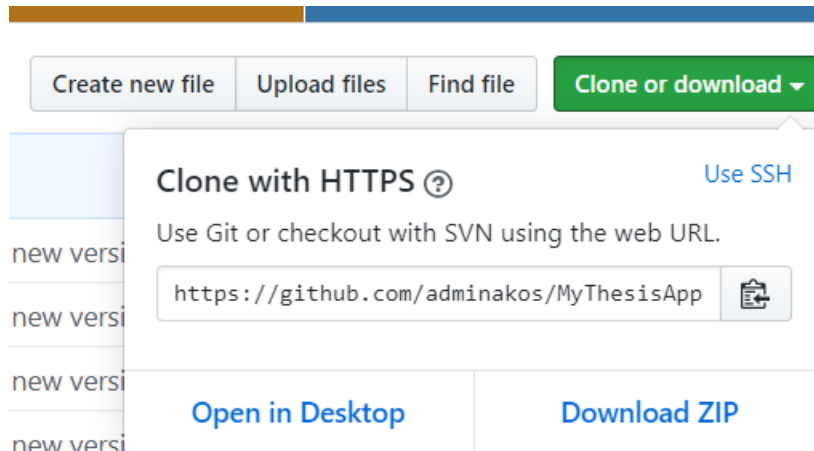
Create new file
Upload files
Find file
Clone or download

Clone with HTTPS
Use SSH

Use Git or checkout with SVN using the web URL.

https://github.com/adminakos/MyThesisApp

Open in Desktop
Download ZIP

new versi
new versi
new versi
new versi